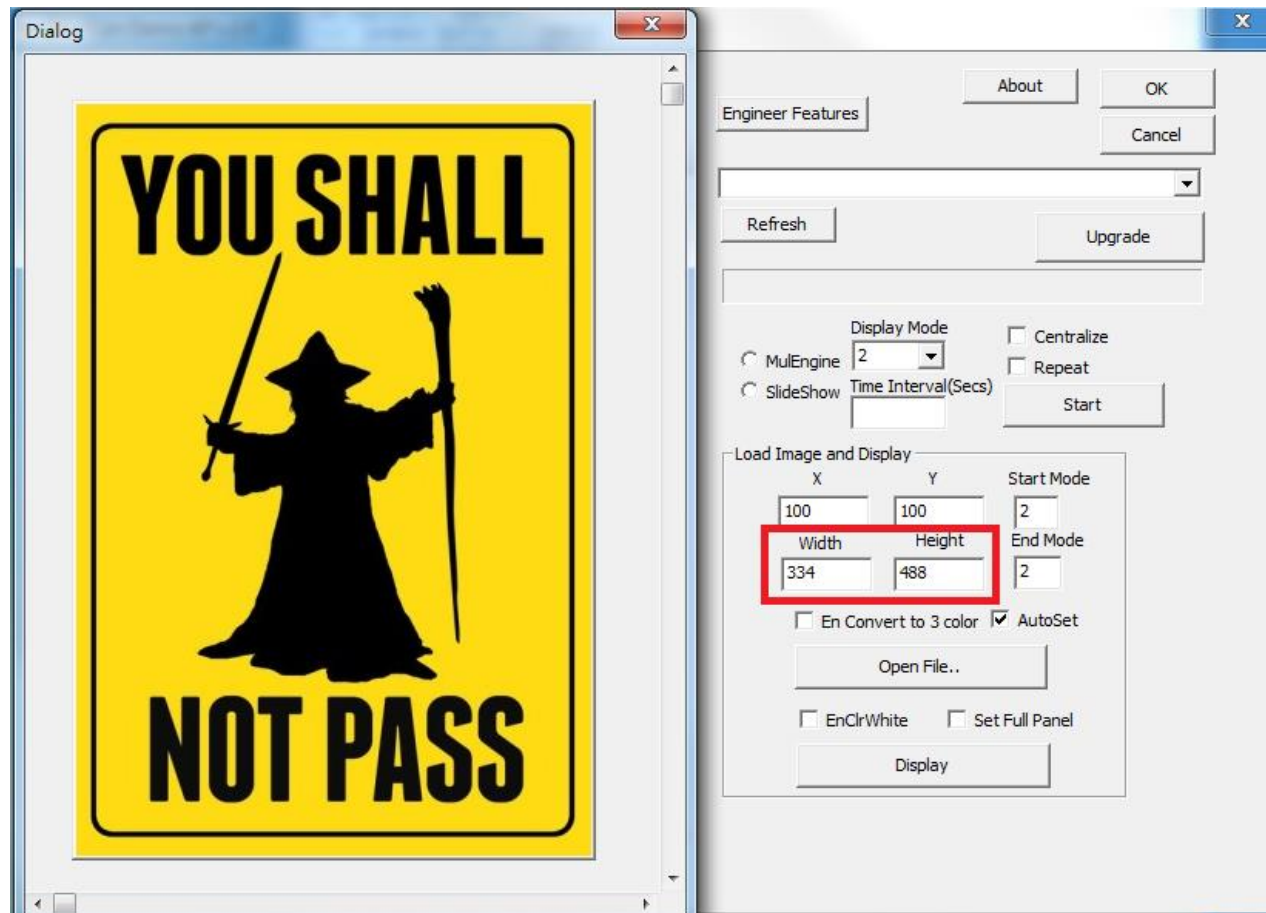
Dialog

YOU SHALL

NOT PASS

About

OK

Engineer Features

Cancel

Refresh

Upgrade

Display Mode

Centralize

MulEngine

2

Repeat

SlideShow

Time Interval(Secs)

Start

Load Image and Display

X

Y

Start Mode

100

100

2

Width

Height

End Mode

334

488

2

En Convert to 3 color

AutoSet

Open File..

EnClrWhite

Set Full Panel

Display